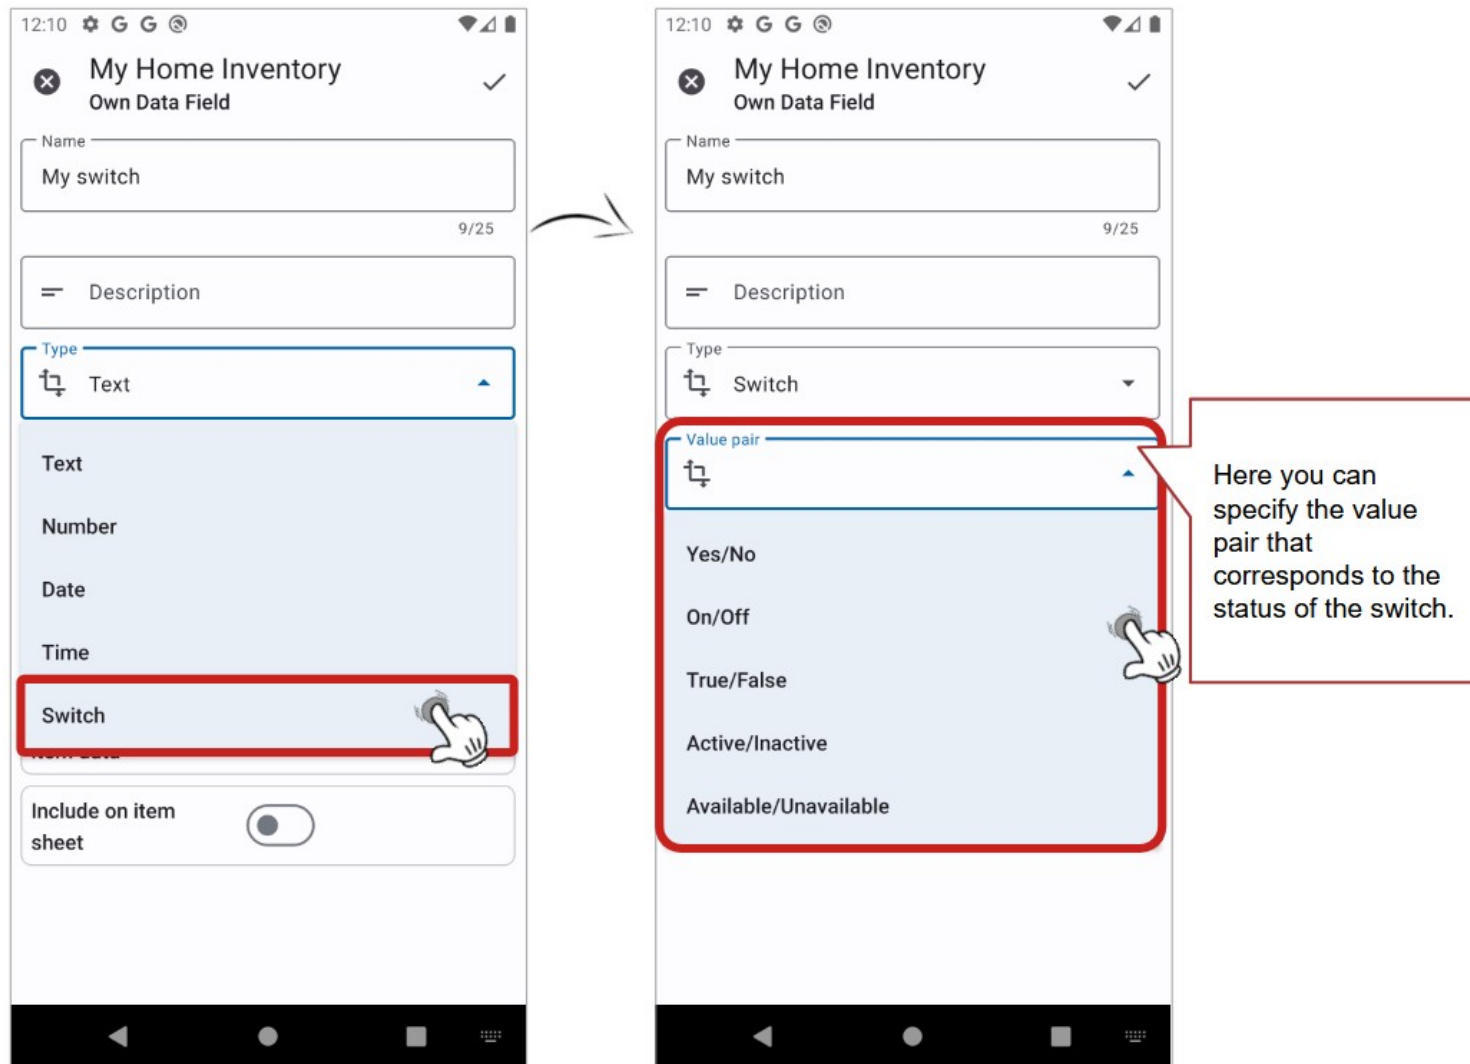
12:10 G G

My Home Inventory
Own Data Field

Name
My switch
9/25

Description

Type
Text

Text
Number
Date
Time
Switch

Include on item sheet

12:10 G G

My Home Inventory
Own Data Field

Name
My switch
9/25

Description

Type
Switch

Value pair

Yes/No
On/Off
True/False
Active/Inactive
Available/Unavailable

Here you can specify the value pair that corresponds to the status of the switch.